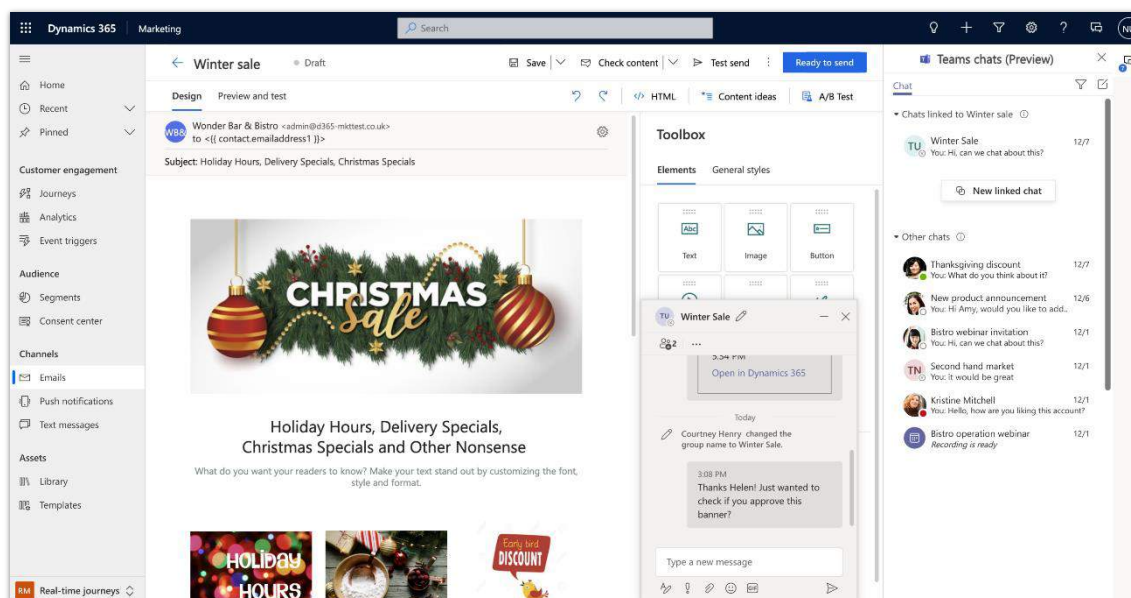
Dynamics 365 | Marketing
Search

Home
Recent
Pinned

Customer engagement
Journeys
Analytics
Event triggers

Audience
Segments
Consent center

Channels
Emails
Push notifications
Text messages

Assets
Library
Templates

RM Real-time journeys

Winter sale • Draft
Save | Check content | Test send | Ready to send
Design Preview and test
HTML | Content ideas | A/B Test

WB& Wonder Bar & Bistro <admin@d365-mkttest.co.uk>
to <{{ contact.emailaddress1 }}>
Subject: Holiday Hours, Delivery Specials, Christmas Specials

CHRISTMAS Sale

Holiday Hours, Delivery Specials, Christmas Specials and Other Nonsense
What do you want your readers to know? Make your text stand out by customizing the font, style and format.

HOLIDAY HOURS
Early bird DISCOUNT

Toolbox
Elements General styles
Text Image Button

TU Winter Sale
2 ...
3:34 PM
Open in Dynamics 365
Today
Courtney Henry changed the group name to Winter Sale.
3:08 PM
Thanks Helen! Just wanted to check if you approve this banner?
Type a new message

Teams chats (Preview)
Chat
Chats linked to Winter sale
TU Winter Sale 12/7
You: Hi, can we chat about this?
New linked chat
Other chats
Thanksgiving discount 12/7
You: What do you think about it?
New product announcement 12/6
You: Hi Amy, would you like to add..
Bistro webinar invitation 12/1
You: Hi, can we chat about this?
TN Second hand market 12/1
You: It would be great
Kristine Mitchell 12/1
You: Hello, how are you liking this account?
Bistro operation webinar 12/1
Recording is ready